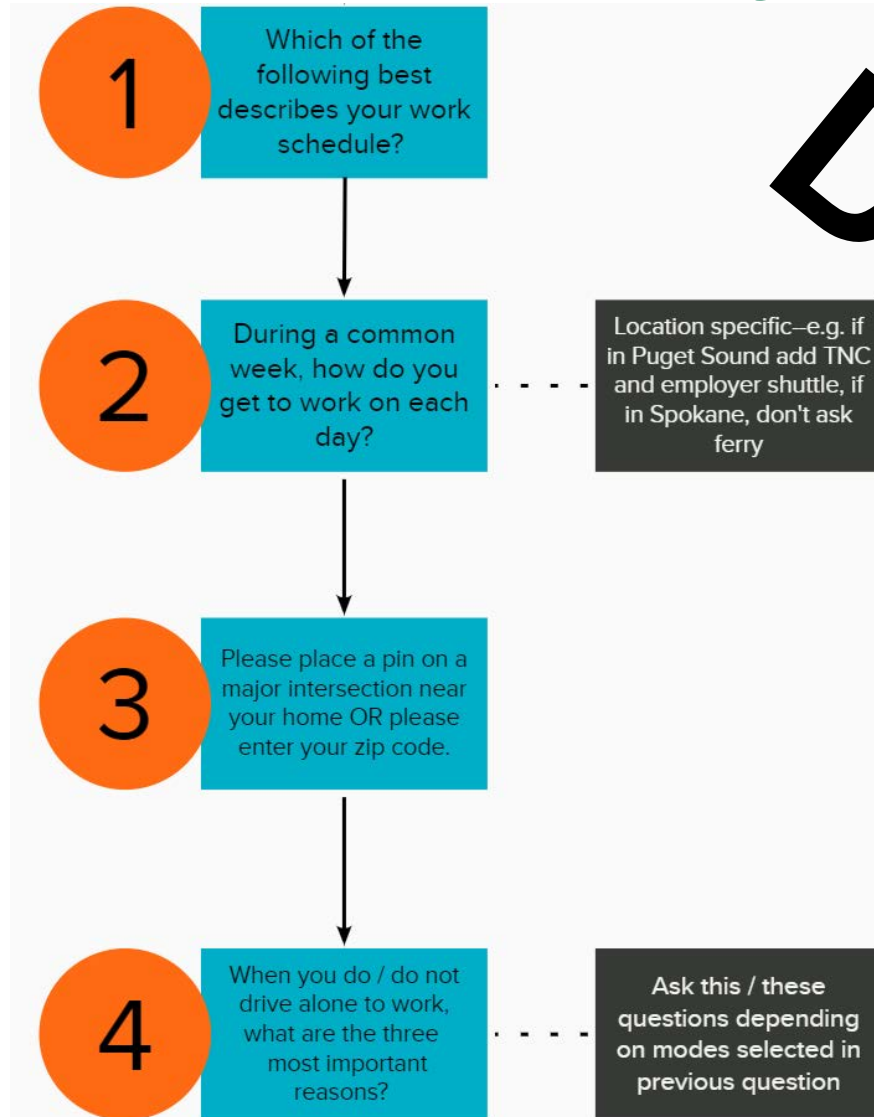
1

Which of the following best describes your work schedule?

2

During a common week, how do you get to work on each day?

Location specific–e.g. if in Puget Sound add TNC and employer shuttle, if in Spokane, don't ask ferry

3

Please place a pin on a major intersection near your home OR please enter your zip code.

4

When you do / do not drive alone to work, what are the three most important reasons?

Ask this / these questions depending on modes selected in previous question